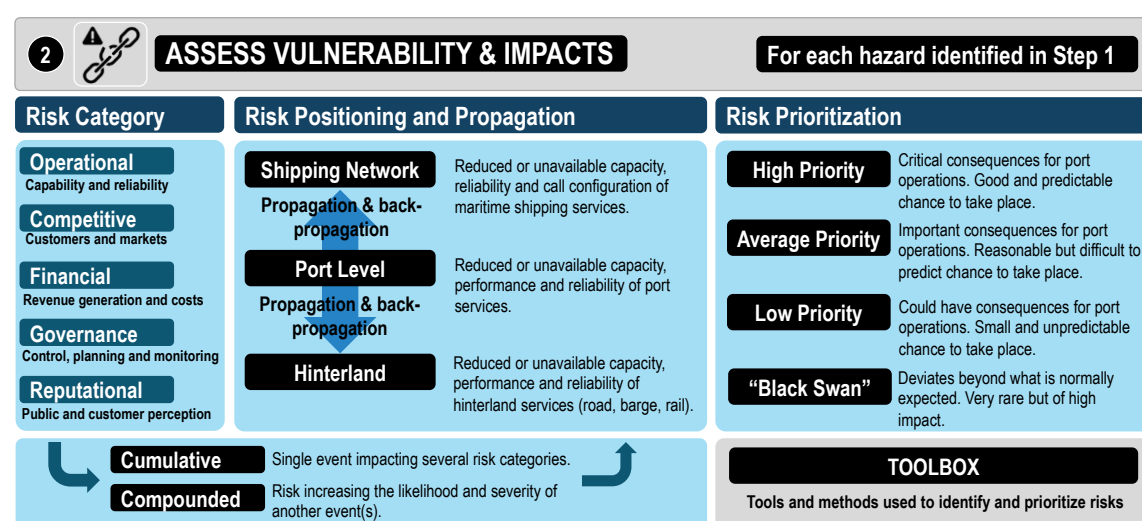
2 ASSESS VULNERABILITY & IMPACTS

For each hazard identified in Step 1

Risk Category

Operational
Capability and reliability

Competitive
Customers and markets

Financial
Revenue generation and costs

Governance
Control, planning and monitoring

Reputational
Public and customer perception

Risk Positioning and Propagation

Shipping Network
Reduced or unavailable capacity, reliability and call configuration of maritime shipping services.

Propagation & back-propagation

Port Level
Reduced or unavailable capacity, performance and reliability of port services.

Propagation & back-propagation

Hinterland
Reduced or unavailable capacity, performance and reliability of hinterland services (road, barge, rail).

Risk Prioritization

High Priority
Critical consequences for port operations. Good and predictable chance to take place.

Average Priority
Important consequences for port operations. Reasonable but difficult to predict chance to take place.

Low Priority
Could have consequences for port operations. Small and unpredictable chance to take place.

"Black Swan"
Deviates beyond what is normally expected. Very rare but of high impact.

Cumulative
Single event impacting several risk categories.

Compounded
Risk increasing the likelihood and severity of another event(s).

TOOLBOX
Tools and methods used to identify and prioritize risks